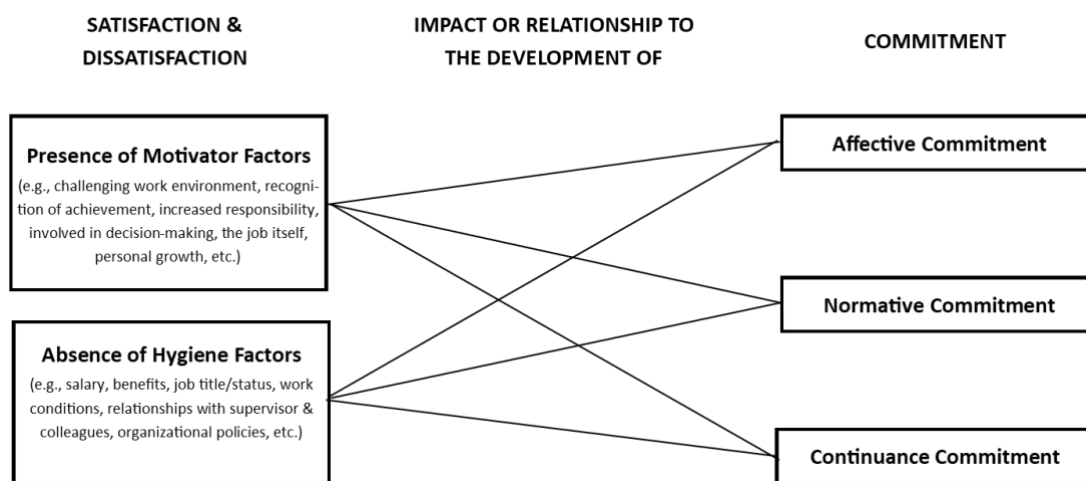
SATISFACTION & DISSATISFACTION

IMPACT OR RELATIONSHIP TO THE DEVELOPMENT OF

COMMITMENT

Presence of Motivator Factors
(e.g., challenging work environment, recognition of achievement, increased responsibility, involved in decision-making, the job itself, personal growth, etc.)

Absence of Hygiene Factors
(e.g., salary, benefits, job title/status, work conditions, relationships with supervisor & colleagues, organizational policies, etc.)

Affective Commitment

Normative Commitment

Continuance Commitment